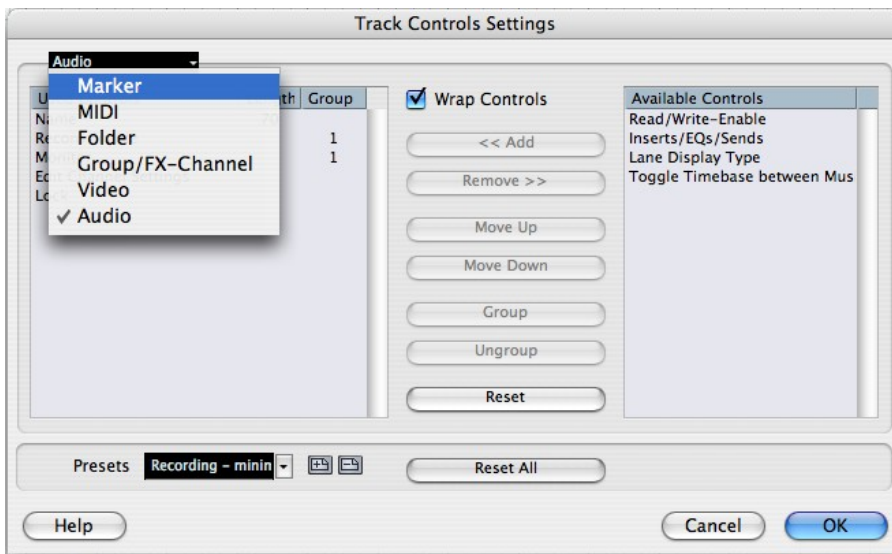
Track Controls Settings

Audio

Marker
MIDI
Folder
Group/FX-Channel
Video
✓ Audio

U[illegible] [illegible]th Group
Nam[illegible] 1
Rec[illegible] 1
M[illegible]
E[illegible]
Lo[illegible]

Wrap Controls

<< Add
Remove >>
Move Up
Move Down
Group
Ungroup
Reset

Available Controls
Read/Write-Enable
Inserts/EQs/Sends
Lane Display Type
Toggle Timebase between Mus

Presets Recording - minin

Reset All

Help
Cancel
OK